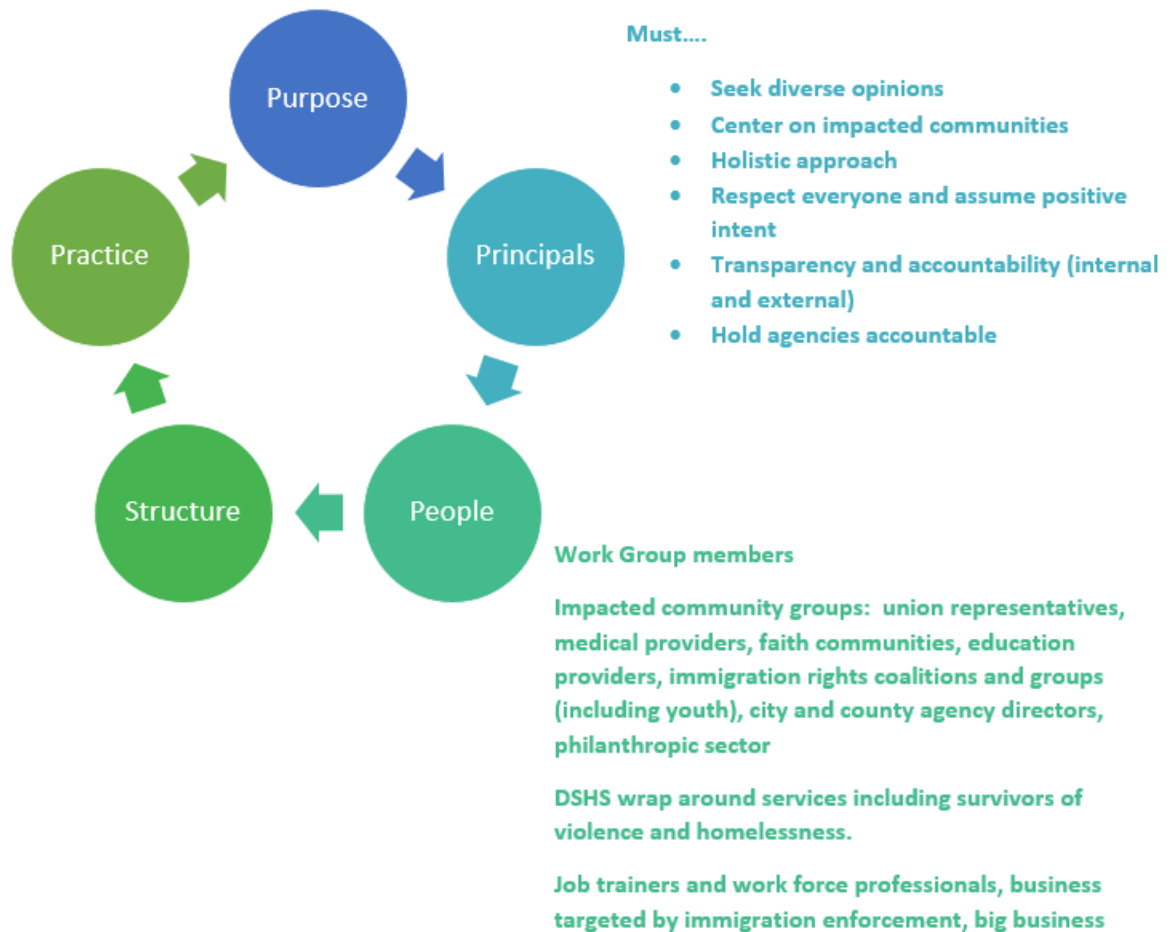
Purpose

Principals

People

Structure

Practice

Must….

- Seek diverse opinions
- Center on impacted communities
- Holistic approach
- Respect everyone and assume positive intent
- Transparency and accountability (internal and external)
- Hold agencies accountable

Work Group members

Impacted community groups: union representatives, medical providers, faith communities, education providers, immigration rights coalitions and groups (including youth), city and county agency directors, philanthropic sector

DSHS wrap around services including survivors of violence and homelessness.

Job trainers and work force professionals, business targeted by immigration enforcement, big business